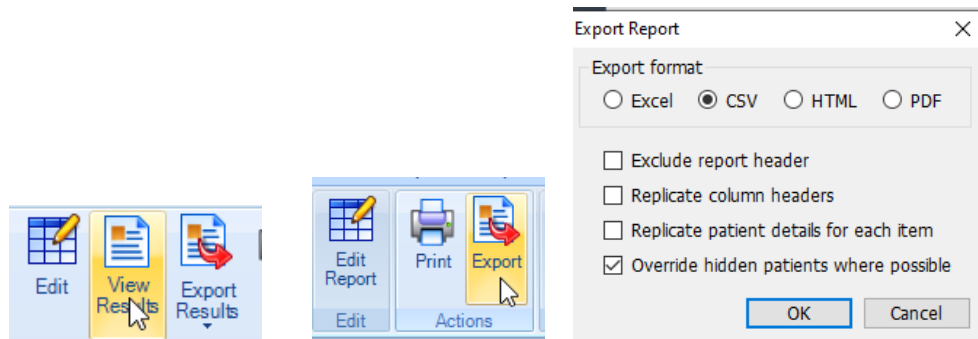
Edit

View Results

Export Results

Edit Report

Print

Export

Edit

Actions

Export Report

Export format

Excel CSV HTML PDF

Exclude report header

Replicate column headers

Replicate patient details for each item

Override hidden patients where possible

OK

Cancel